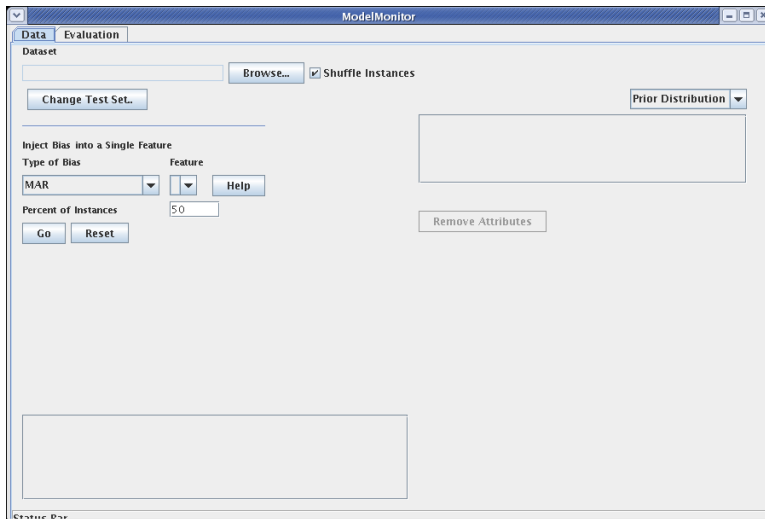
ModelMonitor

Data Evaluation

Dataset

Browse... Shuffle Instances

Change Test Set..

Prior Distribution

Inject Bias into a Single Feature

Type of Bias

Feature

MAR

Help

Percent of Instances

50

Go Reset

Remove Attributes

Status Bar